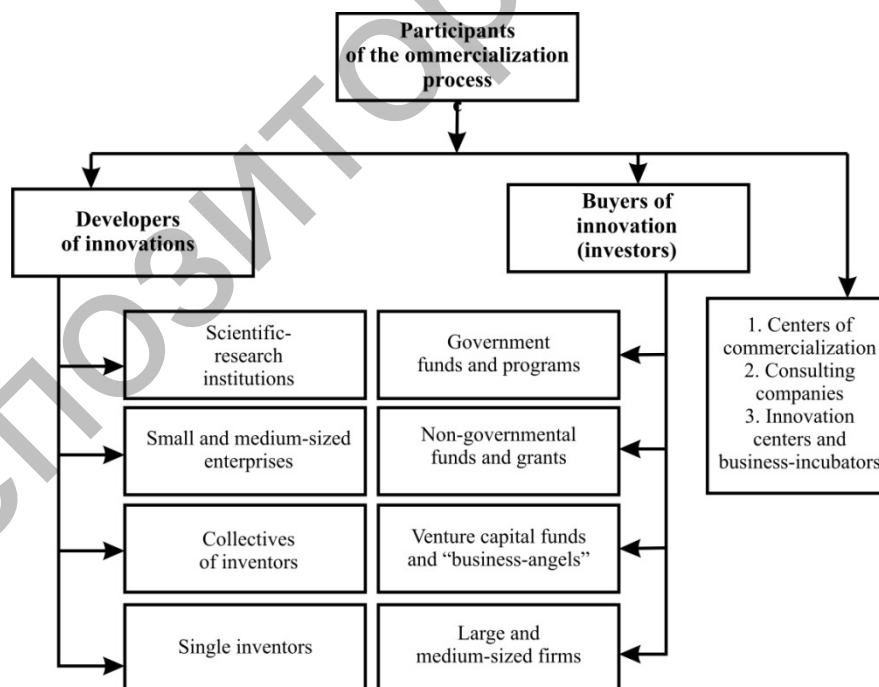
Participants of the ommercialization process
c

Developers of innovations

Buyers of innovation (investors)

1. Centers of commercialization
2. Consulting companies
3. Innovation centers and business-incubators

Scientific-research institutions

Government funds and programs

Small and medium-sized enterprises

Non-governmental funds and grants

Collectives of inventors

Venture capital funds and "business-angels"

Single inventors

Large and medium-sized firms

ПОЗИТОР